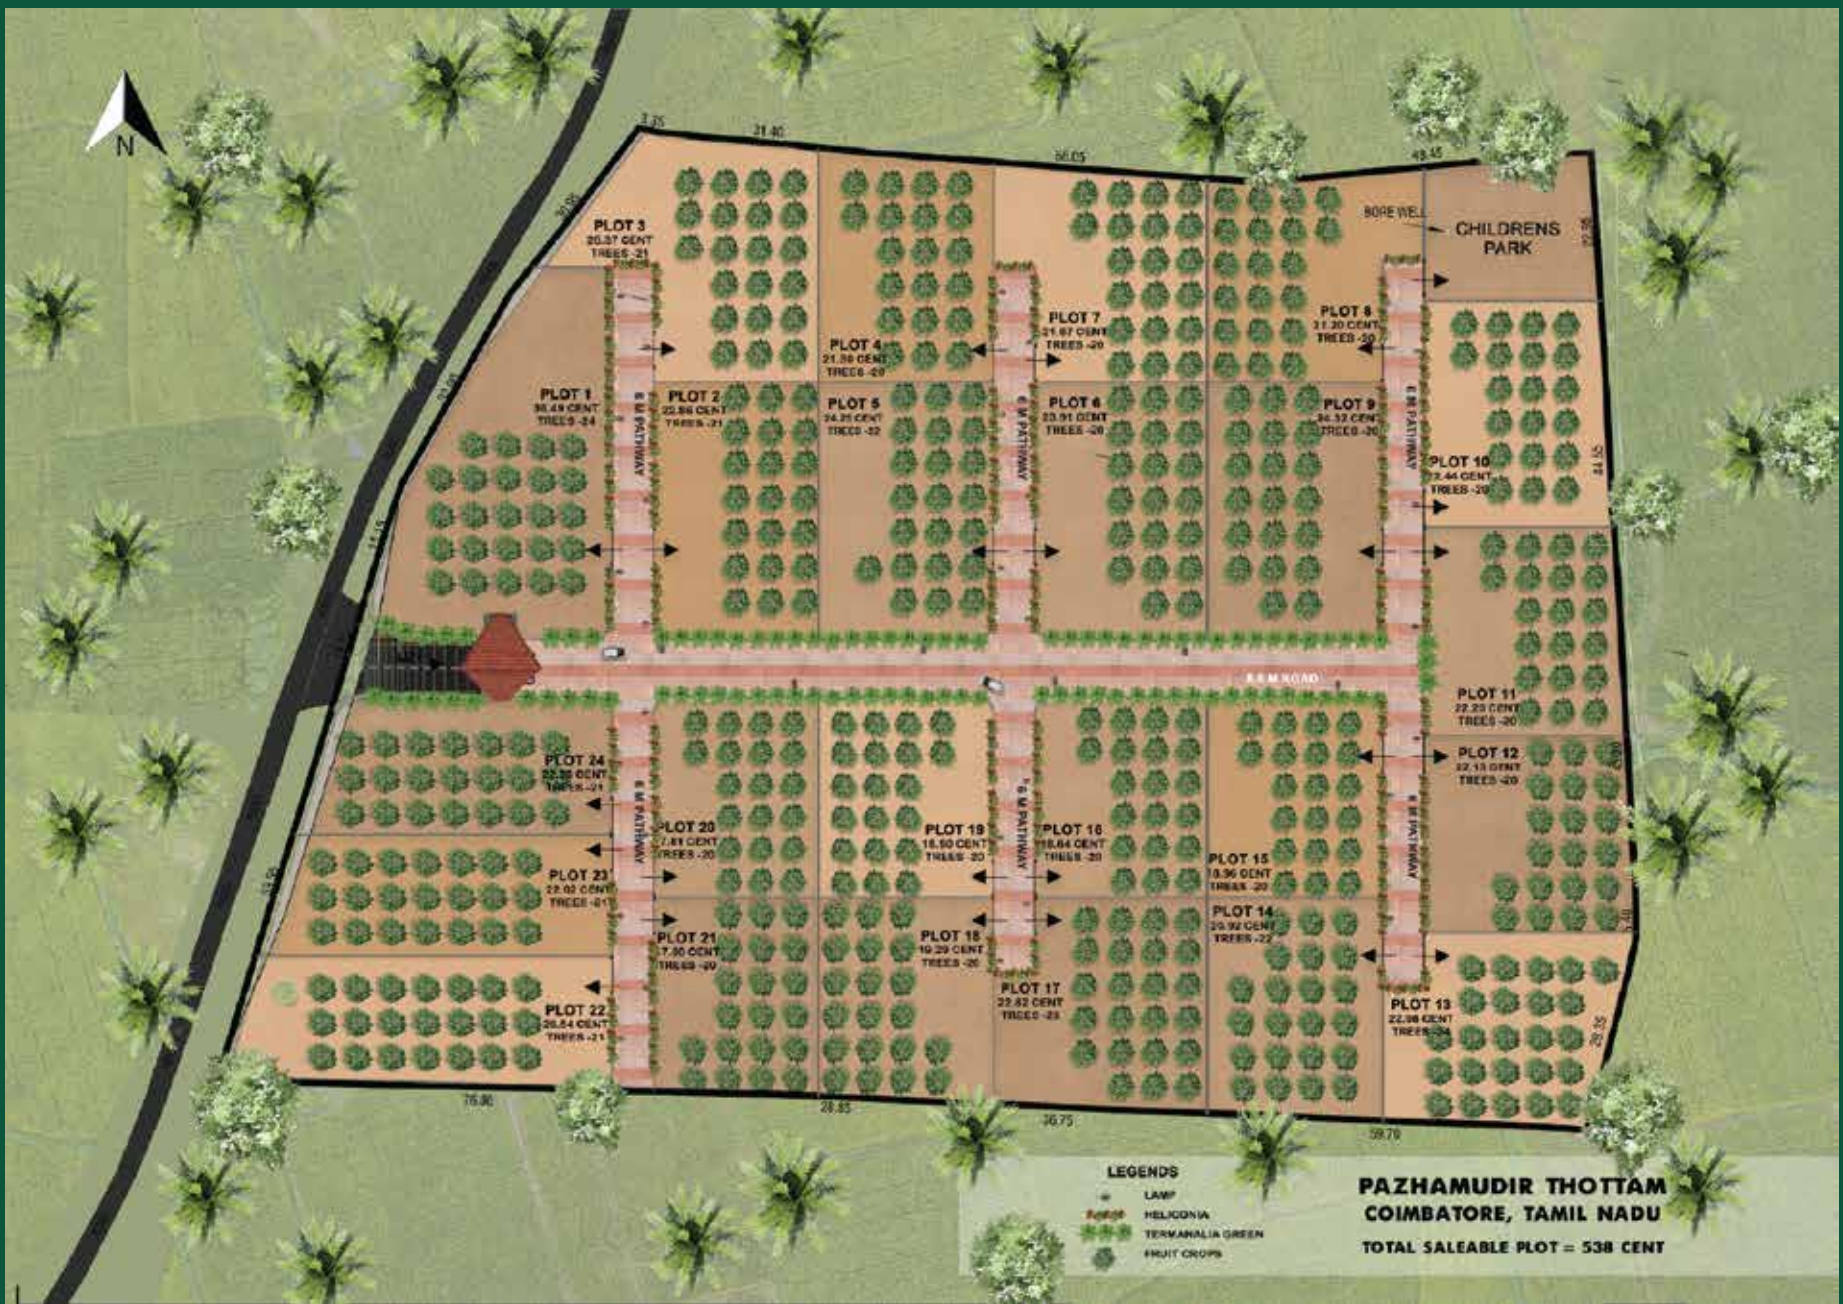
N

3.25
31.40
56.05
49.45
22.56

PLOT 3
20.37 CENT
TREES -21

PLOT 4
21.50 CENT
TREES -20

PLOT 7
21.67 CENT
TREES -20

PLOT 8
21.20 CENT
TREES -20

BORE WELL

CHILDRENS PARK

PLOT 1
30.49 CENT
TREES -24

PLOT 2
22.86 CENT
TREES -21

PLOT 5
24.25 CENT
TREES -22

PLOT 6
23.91 CENT
TREES -20

PLOT 9
24.32 CENT
TREES -20

PLOT 10
22.44 CENT
TREES -20

6 M PATHWAY
6 M PATHWAY
6 M PATHWAY

8 M ROAD

PLOT 11
22.23 CENT
TREES -20

PLOT 12
22.13 CENT
TREES -20

PLOT 24
22.35 CENT
TREES -21

PLOT 20
17.81 CENT
TREES -20

PLOT 19
18.50 CENT
TREES -20

PLOT 16
18.64 CENT
TREES -20

PLOT 15
18.96 CENT
TREES -20

PLOT 23
22.02 CENT
TREES -21

PLOT 21
17.90 CENT
TREES -20

PLOT 18
19.29 CENT
TREES -20

PLOT 14
20.92 CENT
TREES -22

PLOT 17
22.82 CENT
TREES -23

PLOT 22
26.64 CENT
TREES -21

PLOT 13
22.98 CENT
TREES -24

6 M PATHWAY
6 M PATHWAY
6 M PATHWAY

76.80
28.85
36.75
59.70
29.35
84.55

LEGENDS
LAMP
HELICONIA
TERMANALIA GREEN
FRUIT CROPS

PAZHAMUDIR THOTTAM
COIMBATORE, TAMIL NADU
TOTAL SALEABLE PLOT = 538 CENT